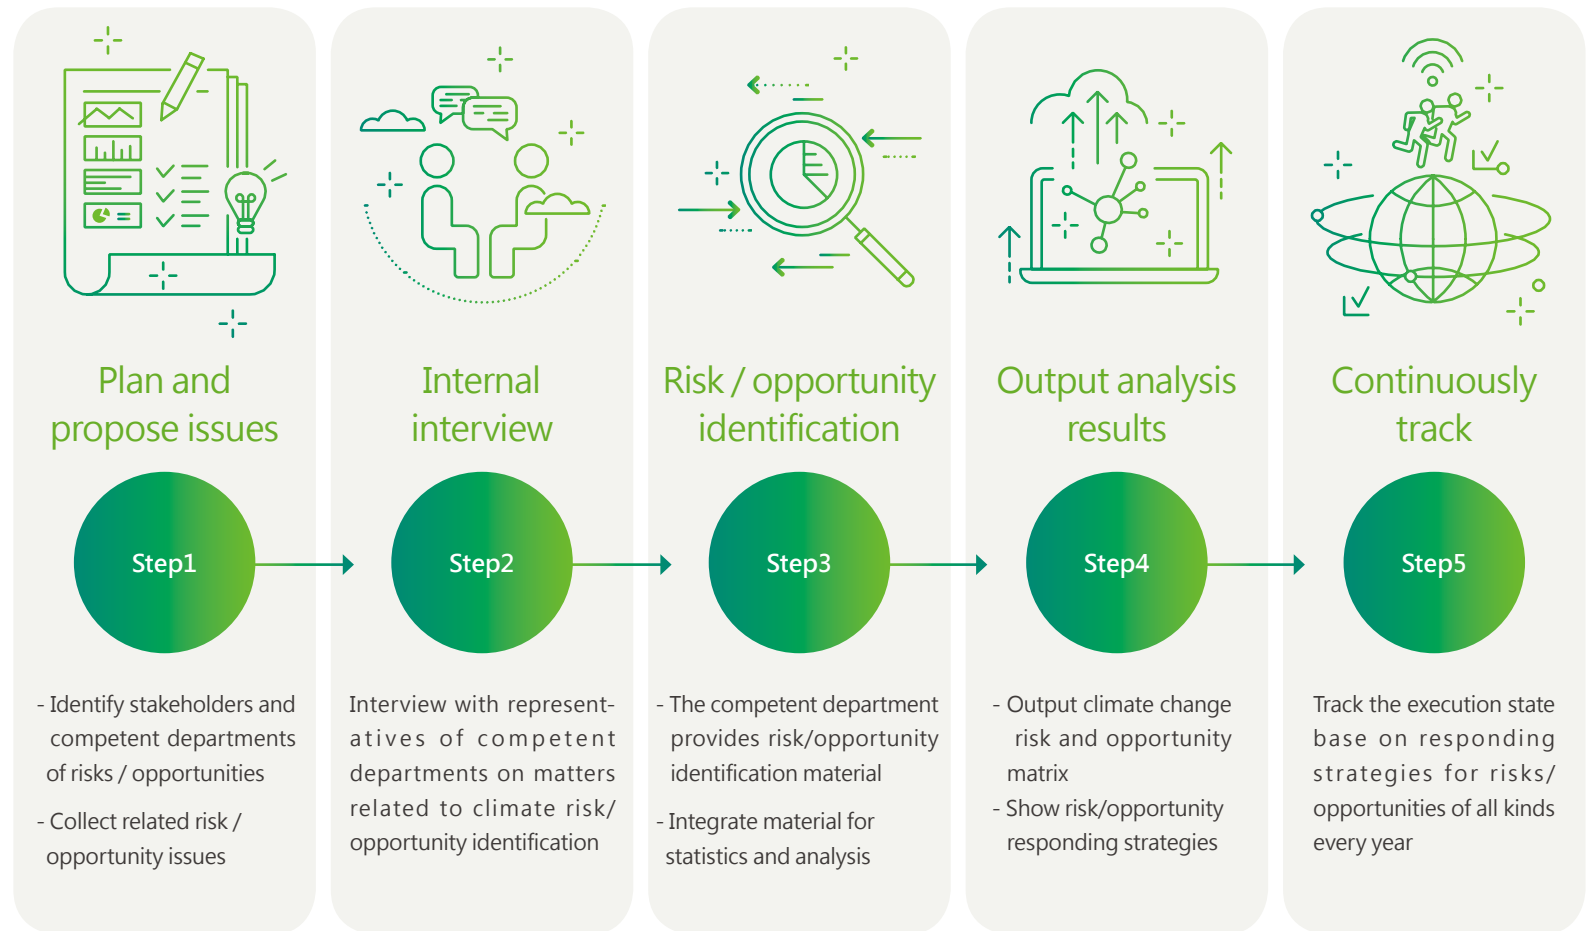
Plan and propose issues

Step1

- Identify stakeholders and competent departments of risks / opportunities

- Collect related risk / opportunity issues

Internal interview

Step2

Interview with representatives of competent departments on matters related to climate risk/ opportunity identification

Risk / opportunity identification

Step3

- The competent department provides risk/opportunity identification material

- Integrate material for statistics and analysis

Output analysis results

Step4

- Output climate change risk and opportunity matrix

- Show risk/opportunity responding strategies

Continuously track

Step5

Track the execution state base on responding strategies for risks/ opportunities of all kinds every year